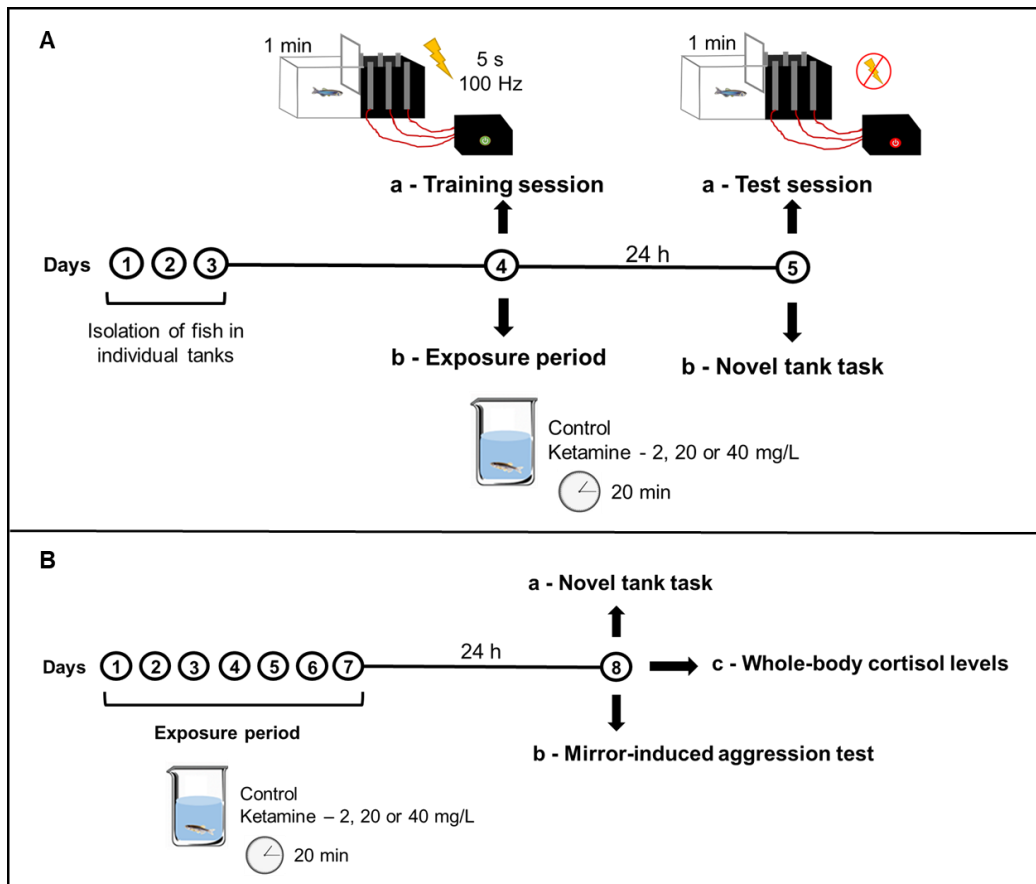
A

1 min

5 s
100 Hz

1 min

a - Training session

a - Test session

Days 1 2 3 4 24 h 5

Isolation of fish in individual tanks

b - Exposure period

b - Novel tank task

Control
Ketamine - 2, 20 or 40 mg/L
20 min

B

a - Novel tank task

Days 1 2 3 4 5 6 7 24 h 8 c - Whole-body cortisol levels

Exposure period

b - Mirror-induced aggression test

Control
Ketamine – 2, 20 or 40 mg/L
20 min